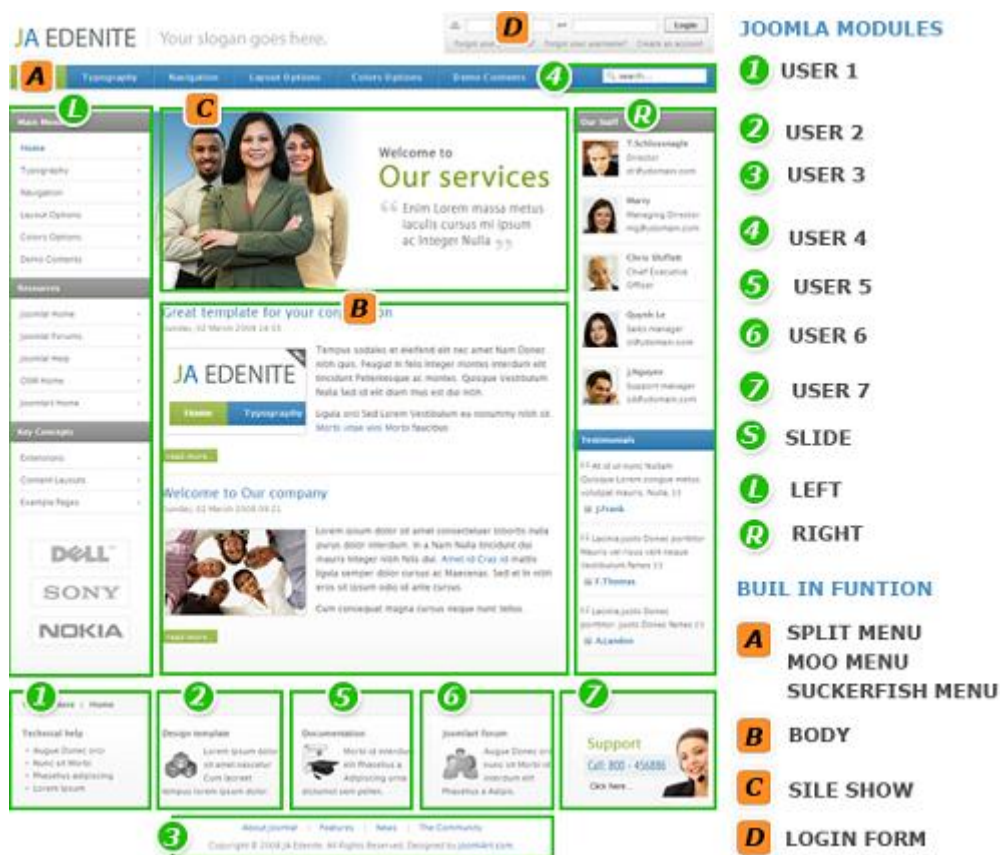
JA EDENITE | Your slogan goes here.

D

Login

Forgot your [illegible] Forgot your username? Create an account

A

Typography Navigation Layout Options Colors Options Demo Contents

4

search...

L

Main Menu

Home

Typography

Navigation

Layout Options

Colors Options

Demo Contents

Resources

Joomla! Home

Joomla! Forums

Joomla! Help

OSM Home

Joomlart Home

Key Concepts

Extensions

Content Layouts

Example Pages

DELL

SONY

NOKIA

C

Welcome to

Our services

Enim Lorem massa metus iaculis cursus mi ipsum ac Integer Nulla

B

Great template for your con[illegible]on

Sunday, 02 March 2008 14:03

JA EDENITE

Home Typography

Tempus sodales et eleifend elit nec amet Nam Donec nibh quis. Feugiat in felis Integer molestie interdum elit tincidunt Pellentesque ac montes. Quisque Vestibulum Nulla Sed id elit diam mus est dui nibh.

Ligula orci Sed Lorem Vestibulum eu nonummy nibh id. Morbi vitae wisi Morbi faucibus.

read more

Welcome to Our company

Sunday, 02 March 2008 08:21

Lorem ipsum dolor sit amet consectetuer lobortis nulla purus dolor interdum. In a Nam Nulla tincidunt dui mauris Integer nibh felis dui. Amet id Cras id mattis ligula semper dolor cursus ac Maecenas. Sed et in nibh eros id ipsum odio id elit purus dolor.

Cum consequat magna cursus neque nunc tellus.

read more

R

Our Staff

T.Schlossnagle
Director
dir@utomain.com

Marry
Managing Director
mg@utomain.com

Chris Shiflett
Chief Executive Officer

Quynh Le
Sales manager
sd@utomain.com

J.Nguyen
Support manager
sd@utomain.com

Testimonials

At id ut nunc Nullam Quisque Lorem congue metus volutpat mauris. Nulla. 11

J.Frank

Lacinia justo Donec porttitor Mauris vel risus velit lacinia Vestibulum fames 11

F.Thomas

Lacinia justo Donec porttitor. justo Donec fames 11

A.Landon

1

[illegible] Home

Technical help

August Donec orci

Nunc sit Morbi

Phasellus adipiscing

Lorem ipsum

2

Design template

Lorem ipsum dolor sit amet nascetur Cum laoreet tempus lorem ipsum dolor.

5

Documentation

Morbi id interdum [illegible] Phasellus a Adipiscing urna dictumst sem pellen.

6

Joomlart forum

Augue Donec orci nunc sit Morbi interdum elit Phasellus a Adipis.

7

Support

Call: 800 - 456886

Click here...

3

About Joomla! | Features | News | The Community

Copyright © 2008 JA Edenite. All Rights Reserved. Designed by JoomlArt.com

JOOMLA MODULES

1 USER 1

2 USER 2

3 USER 3

4 USER 4

5 USER 5

6 USER 6

7 USER 7

S SLIDE

L LEFT

R RIGHT

BUIL IN FUNTION

A SPLIT MENU
MOO MENU
SUCKERFISH MENU

B BODY

C SILE SHOW

D LOGIN FORM